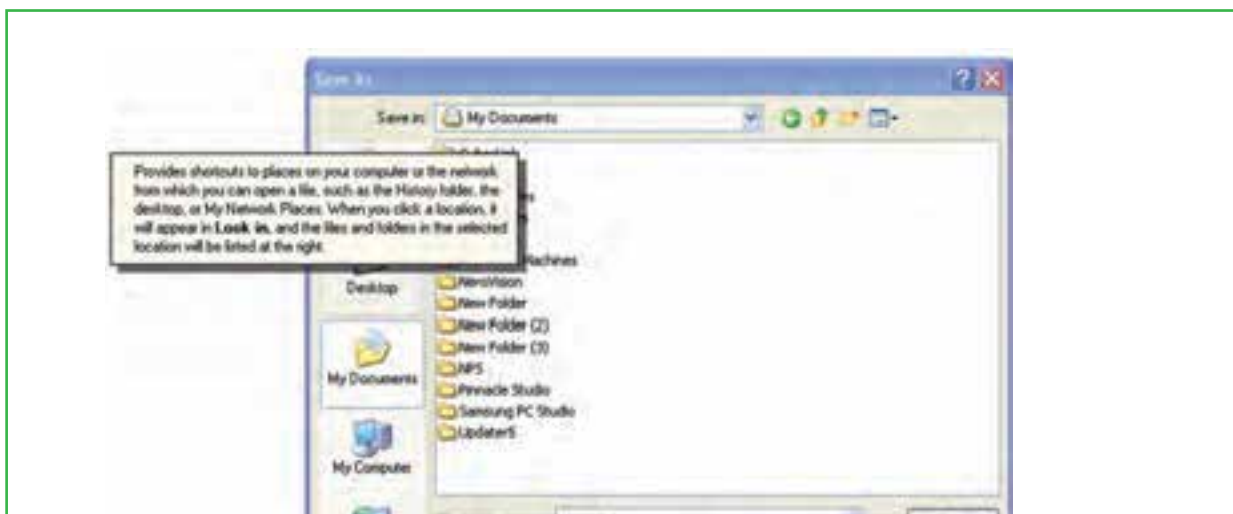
Save As

Save in: My Documents

Provides shortcuts to places on your computer or the network from which you can open a file, such as the History folder, the desktop, or My Network Places. When you click a location, it will appear in **Look in**, and the files and folders in the selected location will be listed at the right.

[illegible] Machines
NeroVision
New Folder
New Folder (2)
New Folder (3)
NPS
Pinnacle Studio
Samsung PC Studio
Updater5

Desktop
My Documents
My Computer